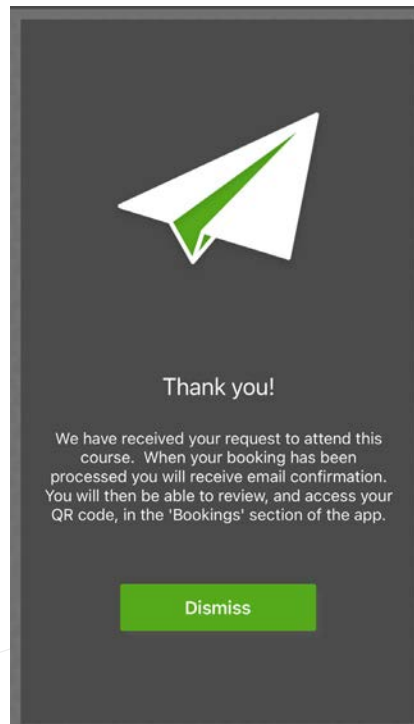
Thank you!

We have received your request to attend this course.  When your booking has been processed you will receive email confirmation. You will then be able to review, and access your QR code, in the 'Bookings' section of the app.

Dismiss